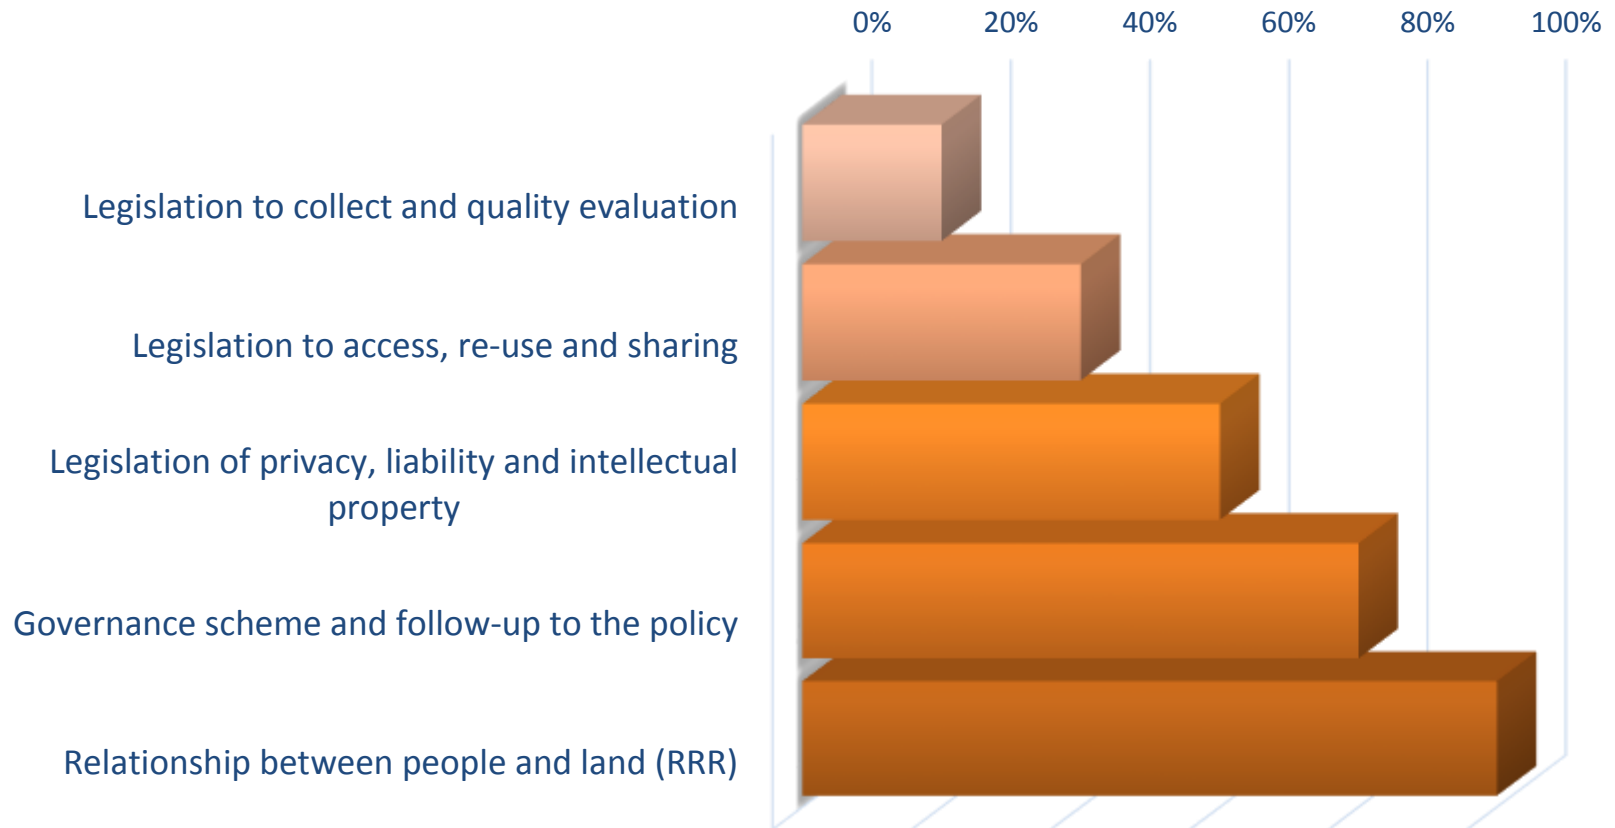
0% 20% 40% 60% 80% 100%

Legislation to collect and quality evaluation

Legislation to access, re-use and sharing

Legislation of privacy, liability and intellectual property

Governance scheme and follow-up to the policy

Relationship between people and land (RRR)